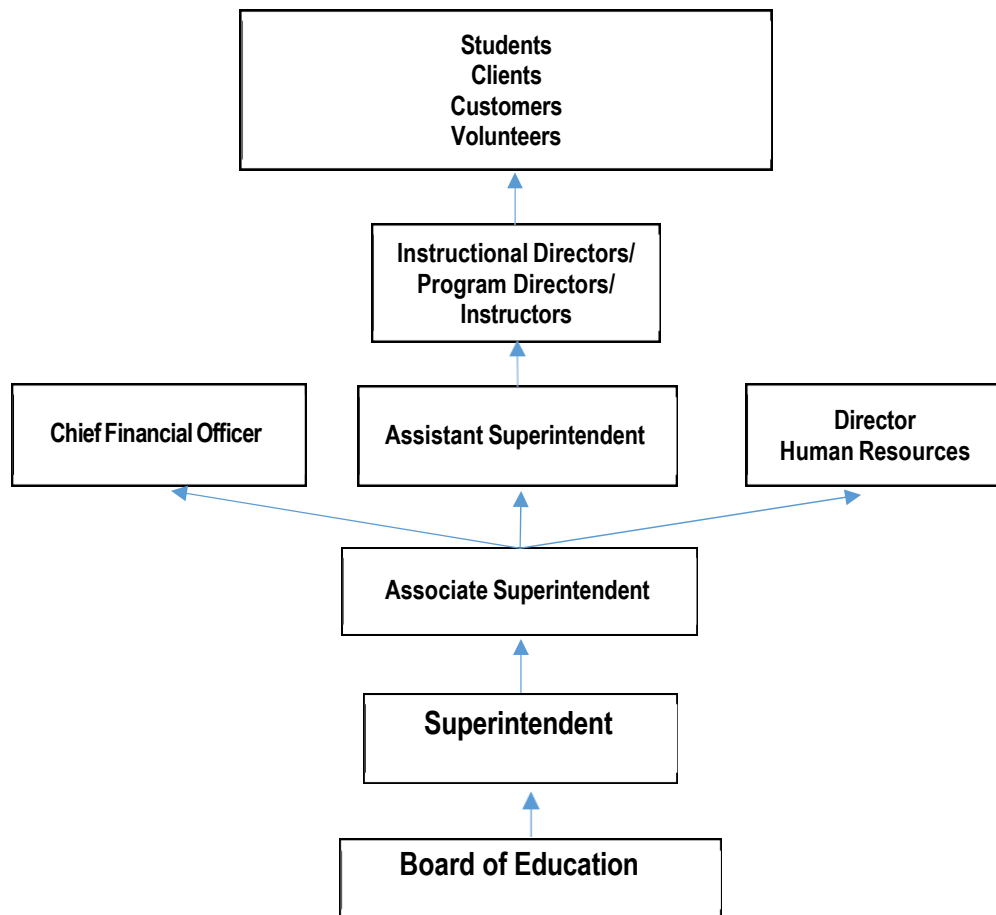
Students
Clients
Customers
Volunteers

Instructional Directors/
Program Directors/
Instructors

Chief Financial Officer

Assistant Superintendent

Director
Human Resources

Associate Superintendent

Superintendent

Board of Education